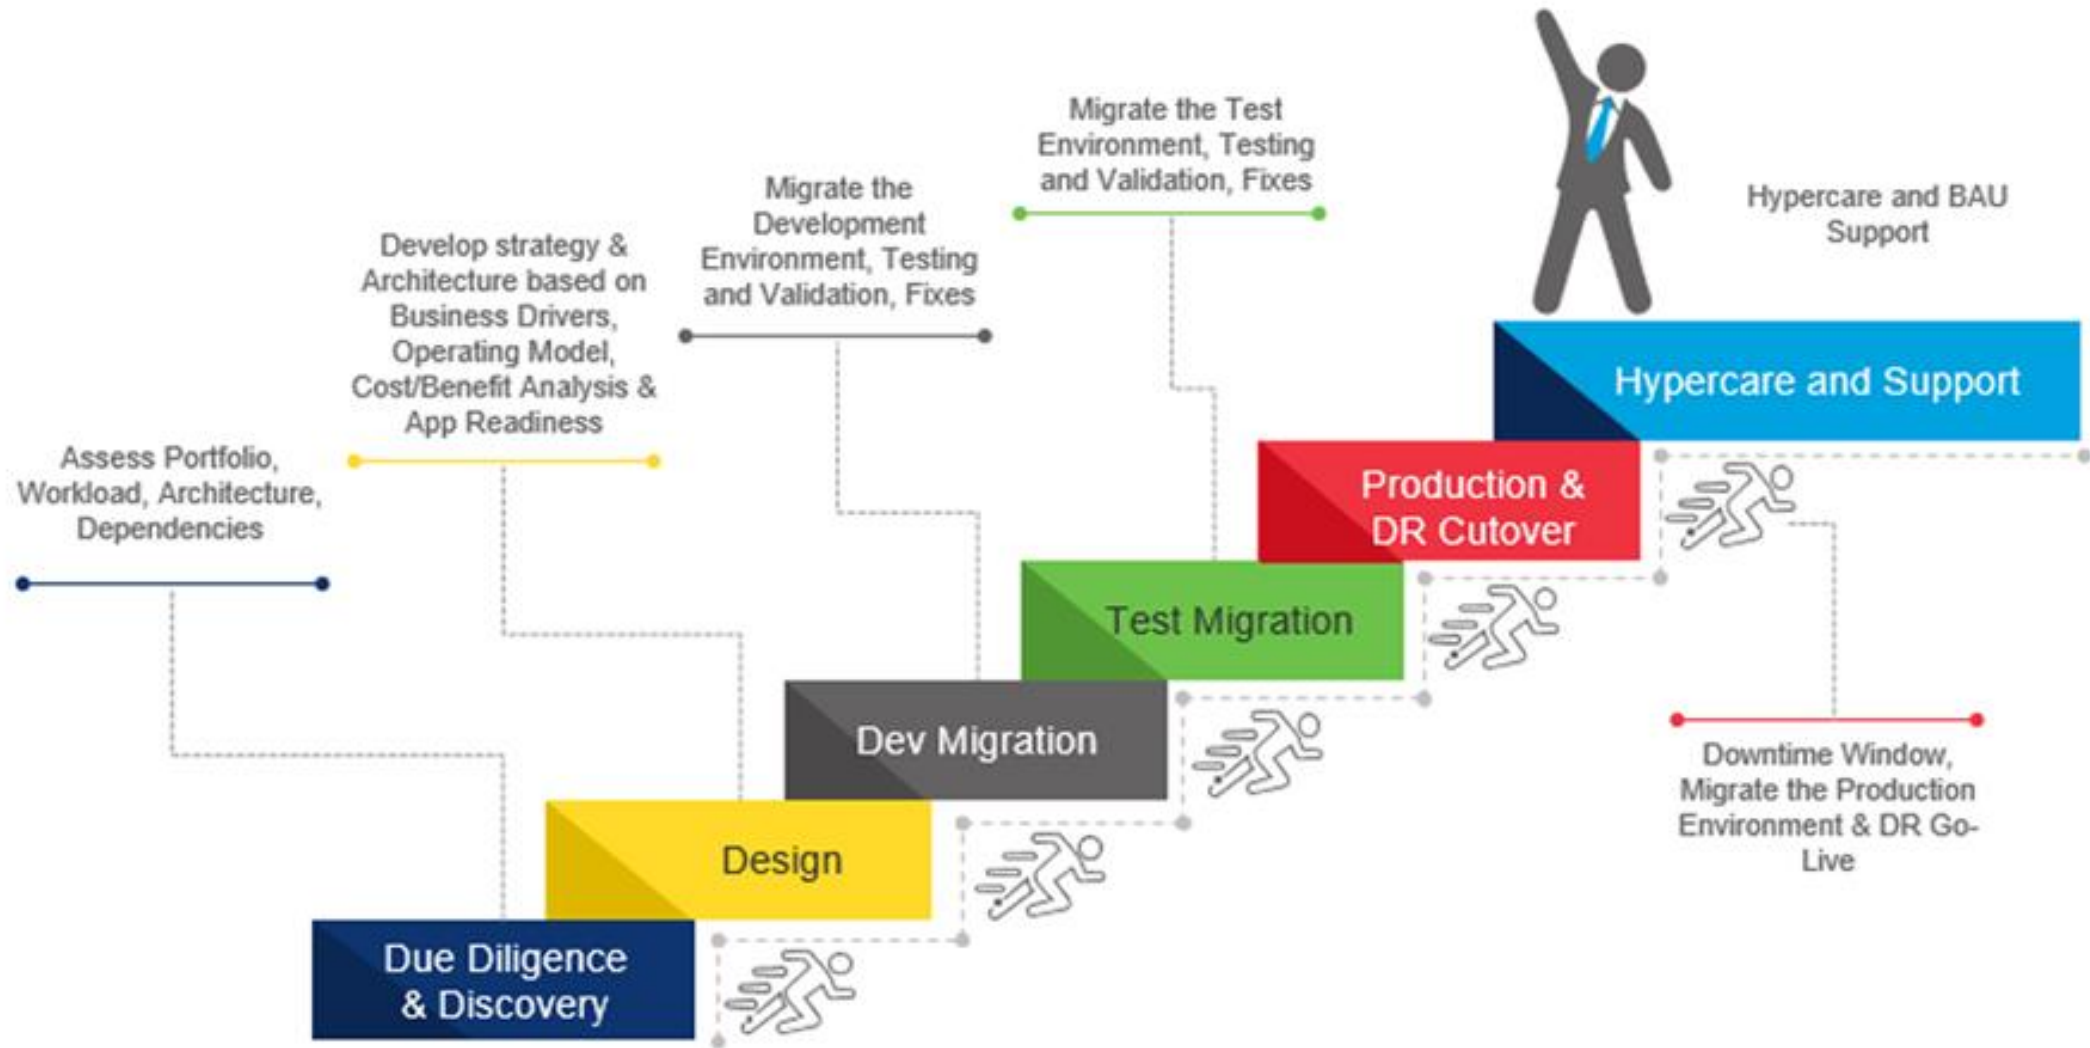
Assess Portfolio, Workload, Architecture, Dependencies

Develop strategy & Architecture based on Business Drivers, Operating Model, Cost/Benefit Analysis & App Readiness

Migrate the Development Environment, Testing and Validation, Fixes

Migrate the Test Environment, Testing and Validation, Fixes

Hypercare and BAU Support

Hypercare and Support

Production & DR Cutover

Test Migration

Dev Migration

Design

Due Diligence & Discovery

Downtime Window, Migrate the Production Environment & DR Go-Live